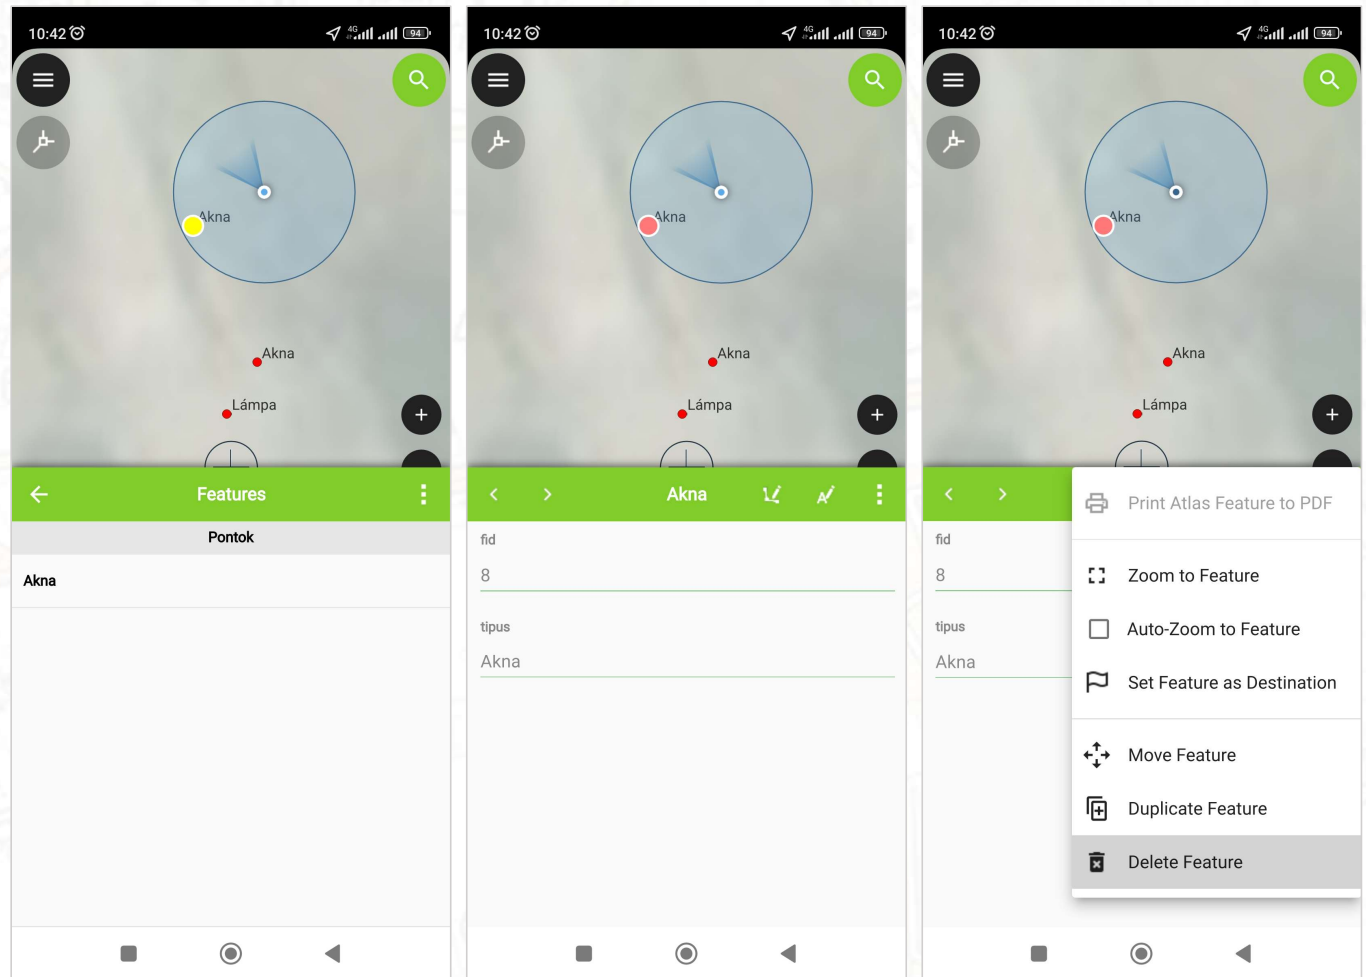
10:42

94

Akna

Akna

Lámpa

Features

Pontok

Akna

10:42

94

Akna

Akna

Lámpa

Akna

fid

8

tipus

Akna

10:42

94

Akna

Akna

Lámpa

fid

8

tipus

Akna

Print Atlas Feature to PDF

Zoom to Feature

Auto-Zoom to Feature

Set Feature as Destination

Move Feature

Duplicate Feature

Delete Feature